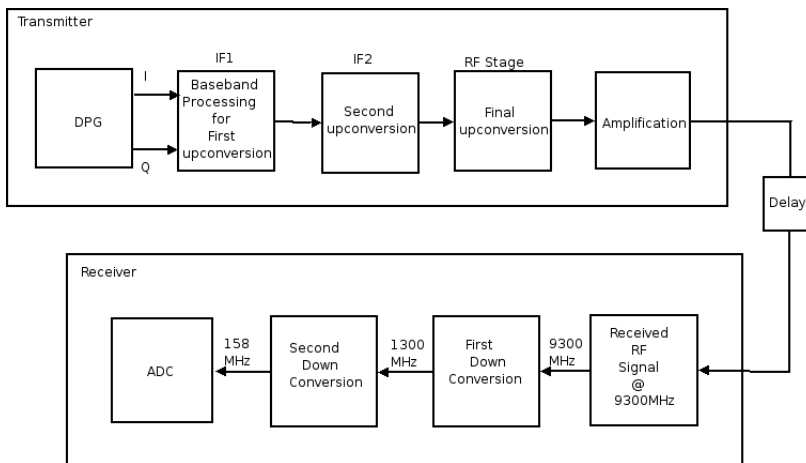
Transmitter

DPG

I

Q

IF1

Baseband Processing for First upconversion

IF2

Second upconversion

RF Stage

Final upconversion

Amplification

Delay

Receiver

ADC

158 MHz

Second Down Conversion

1300 MHz

First Down Conversion

9300 MHz

Received RF Signal @ 9300MHz